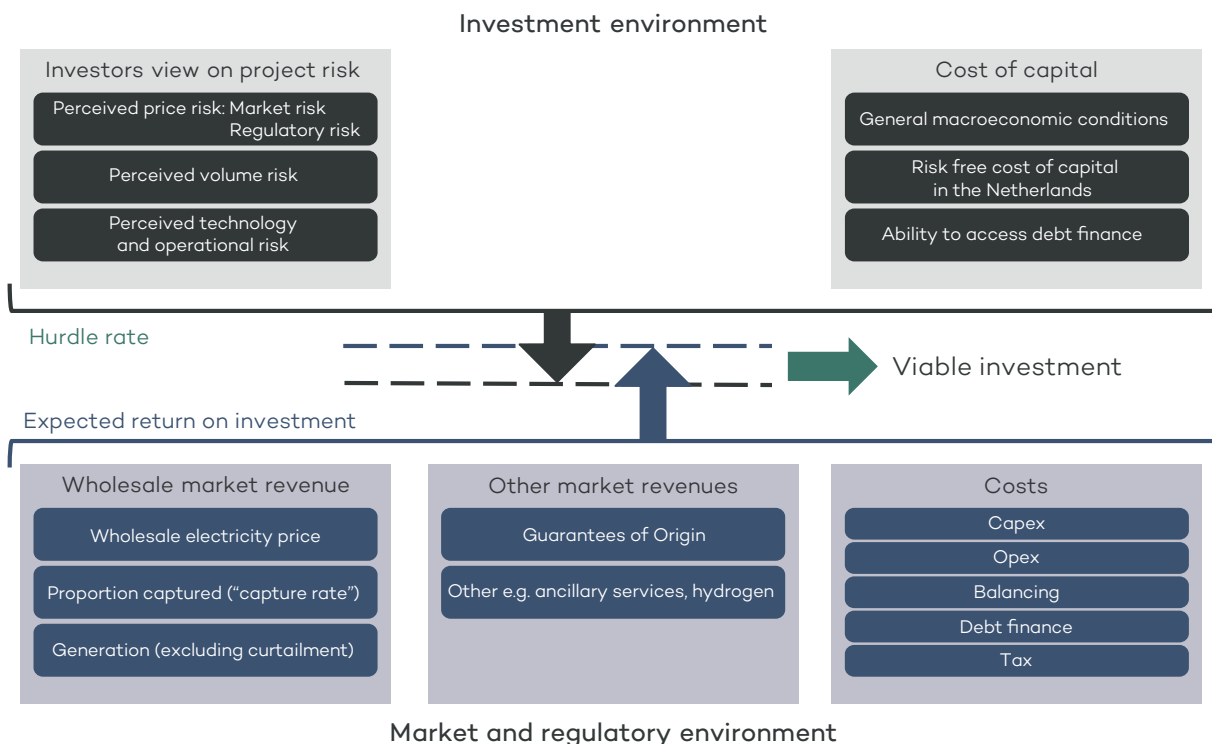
Investment environment

Investors view on project risk

Perceived price risk: Market risk
Regulatory risk

Perceived volume risk

Perceived technology and operational risk

Cost of capital

General macroeconomic conditions

Risk free cost of capital in the Netherlands

Ability to access debt finance

Hurdle rate

Viable investment

Expected return on investment

Wholesale market revenue

Wholesale electricity price

Proportion captured ("capture rate")

Generation (excluding curtailment)

Other market revenues

Guarantees of Origin

Other e.g. ancillary services, hydrogen

Costs

Capex

Opex

Balancing

Debt finance

Tax

Market and regulatory environment